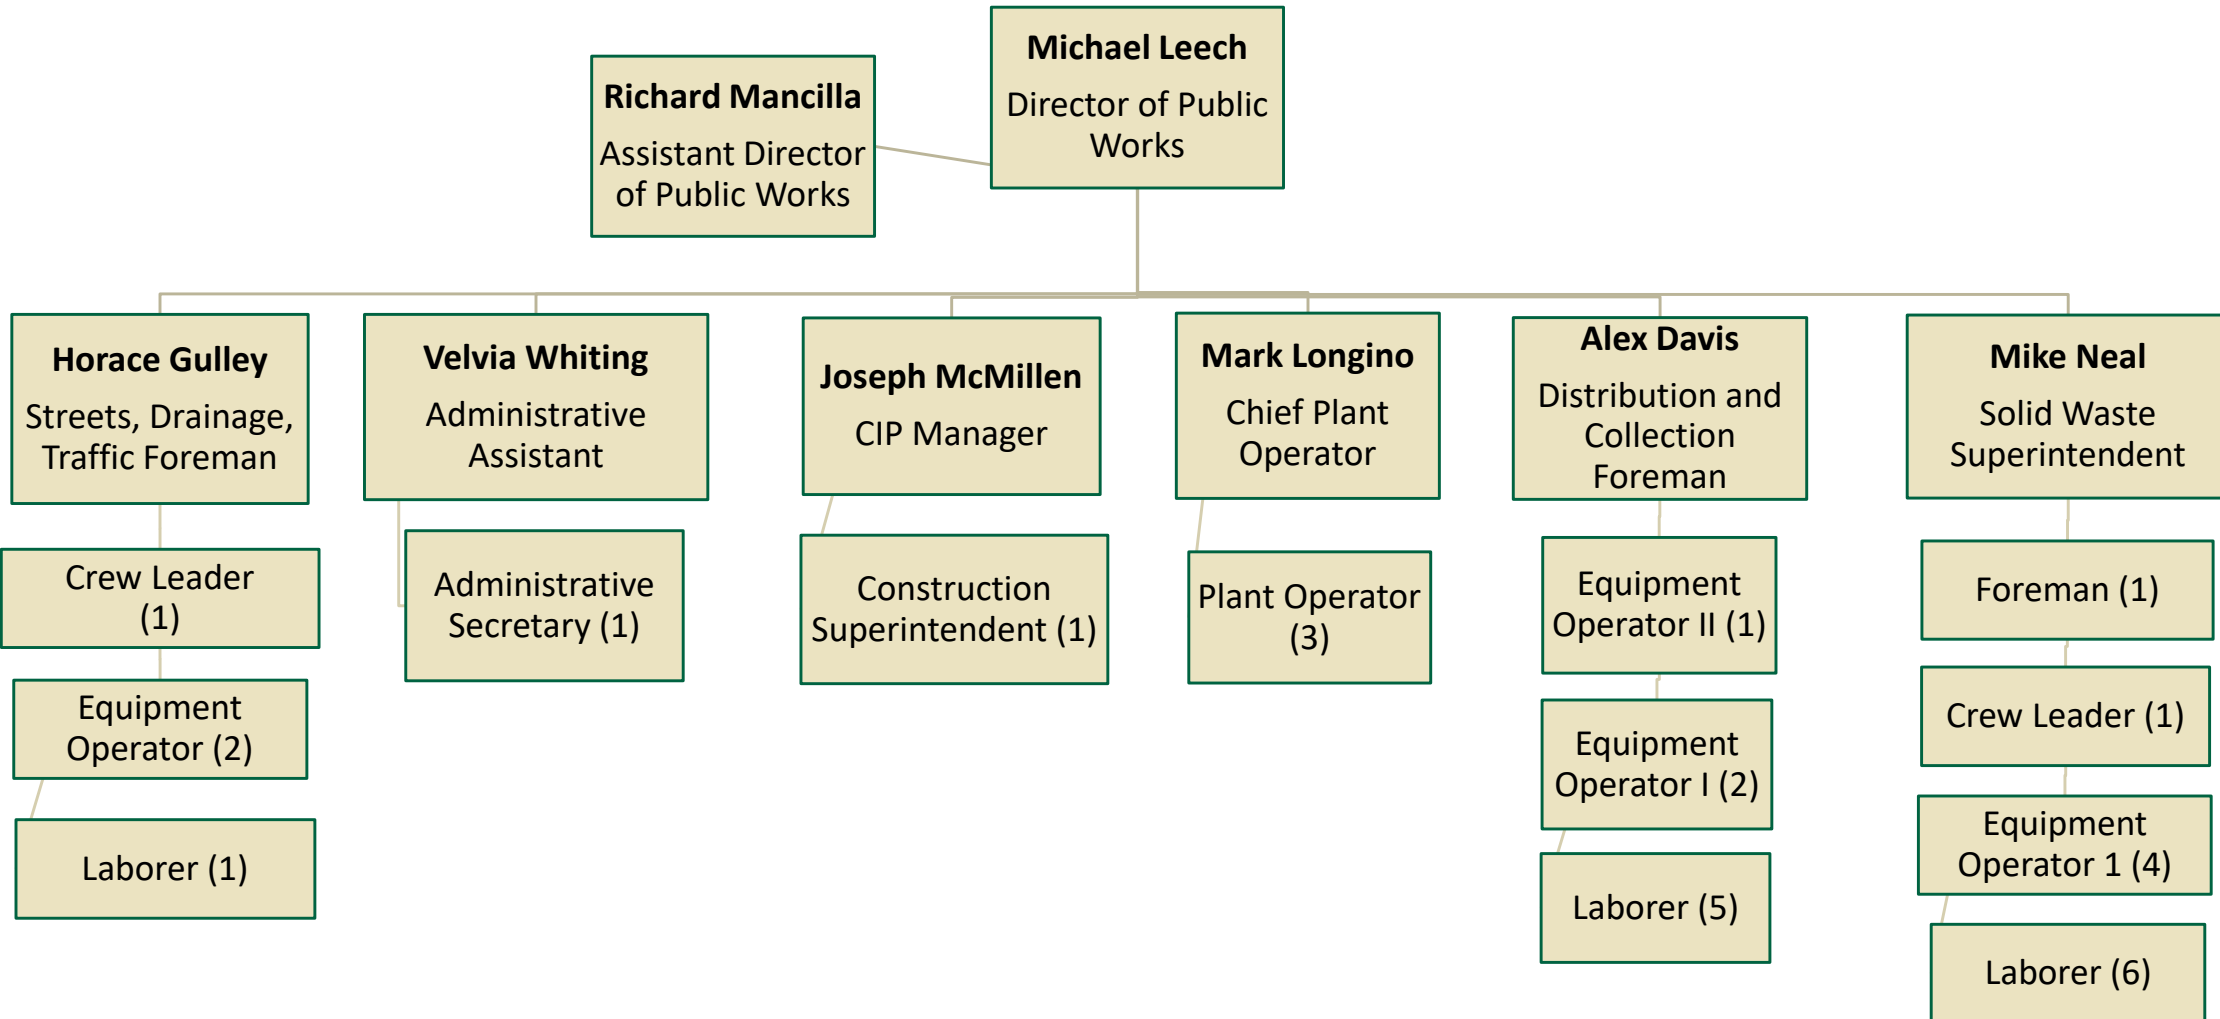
Michael Leech
Director of Public Works

Richard Mancilla
Assistant Director of Public Works

Horace Gulley
Streets, Drainage, Traffic Foreman

Crew Leader (1)

Equipment Operator (2)

Laborer (1)

Velvia Whiting
Administrative Assistant

Administrative Secretary (1)

Joseph McMillen
CIP Manager

Construction Superintendent (1)

Mark Longino
Chief Plant Operator

Plant Operator (3)

Alex Davis
Distribution and Collection Foreman

Equipment Operator II (1)

Equipment Operator I (2)

Laborer (5)

Mike Neal
Solid Waste Superintendent

Foreman (1)

Crew Leader (1)

Equipment Operator 1 (4)

Laborer (6)